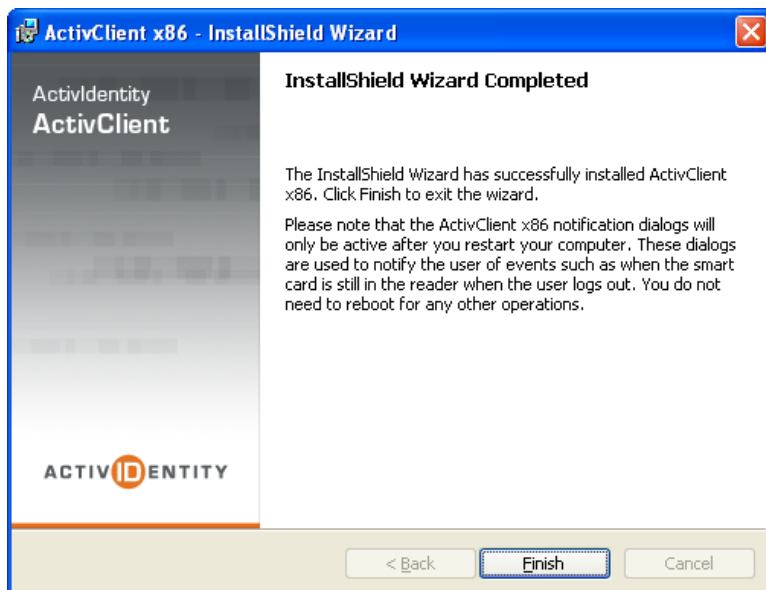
ActivClient x86 - InstallShield Wizard

ActivIdentity
ActivClient

ACTIVIDENTITY

InstallShield Wizard Completed

The InstallShield Wizard has successfully installed ActivClient x86. Click Finish to exit the wizard.

Please note that the ActivClient x86 notification dialogs will only be active after you restart your computer. These dialogs are used to notify the user of events such as when the smart card is still in the reader when the user logs out. You do not need to reboot for any other operations.

< Back | Finish | Cancel